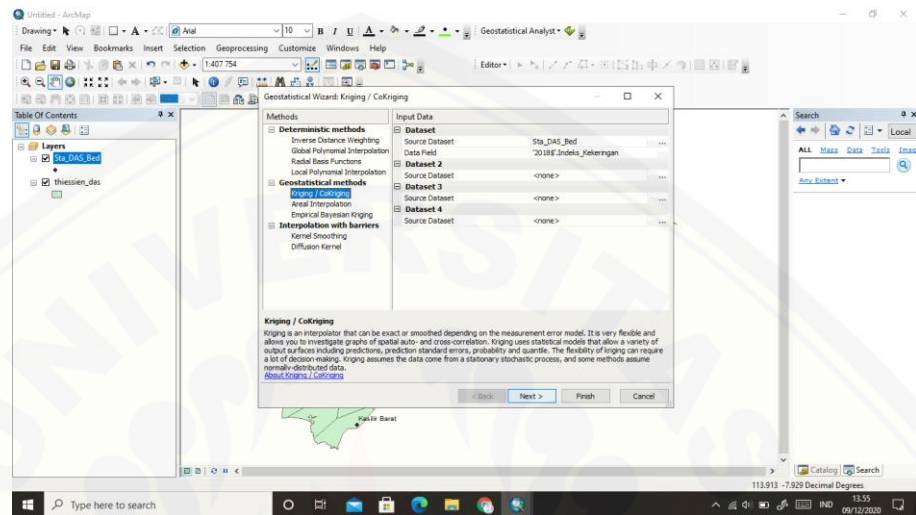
Untitled - ArcMap

Drawing ▾ Arial 10 B I U A ▾ Geostatistical Analyst ▾

File Edit View Bookmarks Insert Selection Geoprocessing Customize Windows Help

1:407.754

Editor ▾

Table Of Contents

Layers
Sta_DAS_Bed
thiessien_das

Geostatistical Wizard: Kriging / CoKriging

| Methods | Input Data | |
|---|---|---|
| Deterministic methods | Dataset | |
| Inverse Distance Weighting | Source Dataset | Sta_DAS_Bed |
| Global Polynomial Interpolation | Data Field | "20188".Indeks_Kekeringan |
| Radial Basis Functions | Dataset 2 | |
| Local Polynomial Interpolation | Source Dataset | <none> |
| Geostatistical methods | Dataset 3 | |
| Kriging / CoKriging | Source Dataset | <none> |
| Areal Interpolation | Dataset 4 | |
| Empirical Bayesian Kriging | Source Dataset | <none> |
| Interpolation with barriers | | |
| Kernel Smoothing | | |
| Diffusion Kernel | | |

Kriging / CoKriging

Kriging is an interpolator that can be exact or smoothed depending on the measurement error model. It is very flexible and allows you to investigate graphs of spatial auto- and cross-correlation. Kriging uses statistical models that allow a variety of output surfaces including predictions, prediction standard errors, probability and quantile. The flexibility of kriging can require a lot of decision-making. Kriging assumes the data come from a stationary stochastic process, and some methods assume normally-distributed data.
About Kriging / CoKriging

< Back Next > Finish Cancel

Kesilir Barat

Search

Local

ALL Maps Data Tools Imag

Any Extent ▾

Catalog Search

113.913 -7.929 Decimal Degrees

Type here to search

IND 13.55 09/12/2020